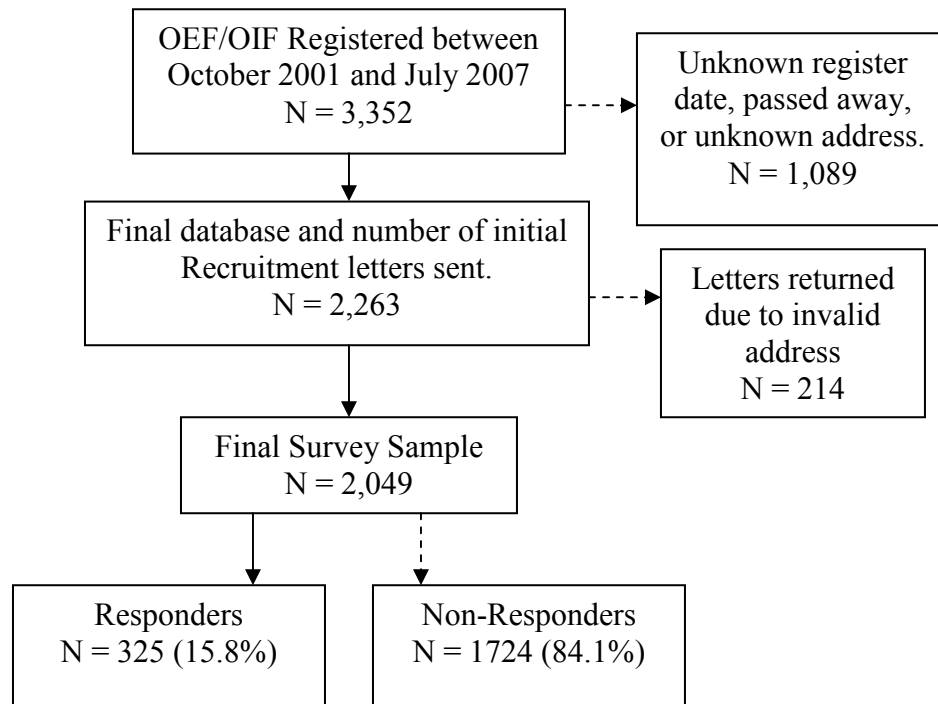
OEF/OIF Registered between October 2001 and July 2007
N = 3,352

Unknown register date, passed away, or unknown address.
N = 1,089

Final database and number of initial Recruitment letters sent.
N = 2,263

Letters returned due to invalid address
N = 214

Final Survey Sample
N = 2,049

Responders
N = 325 (15.8%)

Non-Responders
N = 1724 (84.1%)